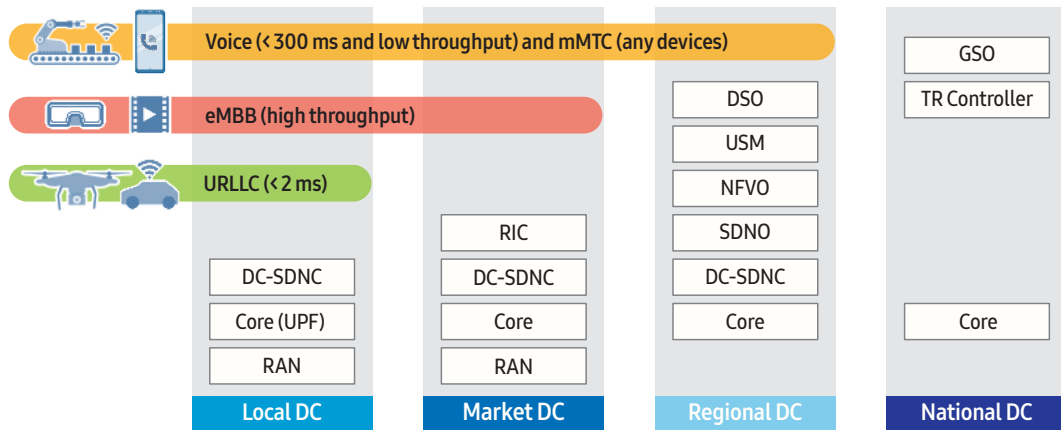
Voice (< 300 ms and low throughput) and mMTC (any devices)

eMBB (high throughput)

URLLC (< 2 ms)

DC-SDNC
Core (UPF)
RAN
Local DC

RIC
DC-SDNC
Core
RAN
Market DC

DSO
USM
NFVO
SDNO
DC-SDNC
Core
Regional DC

GSO
TR Controller
Core
National DC